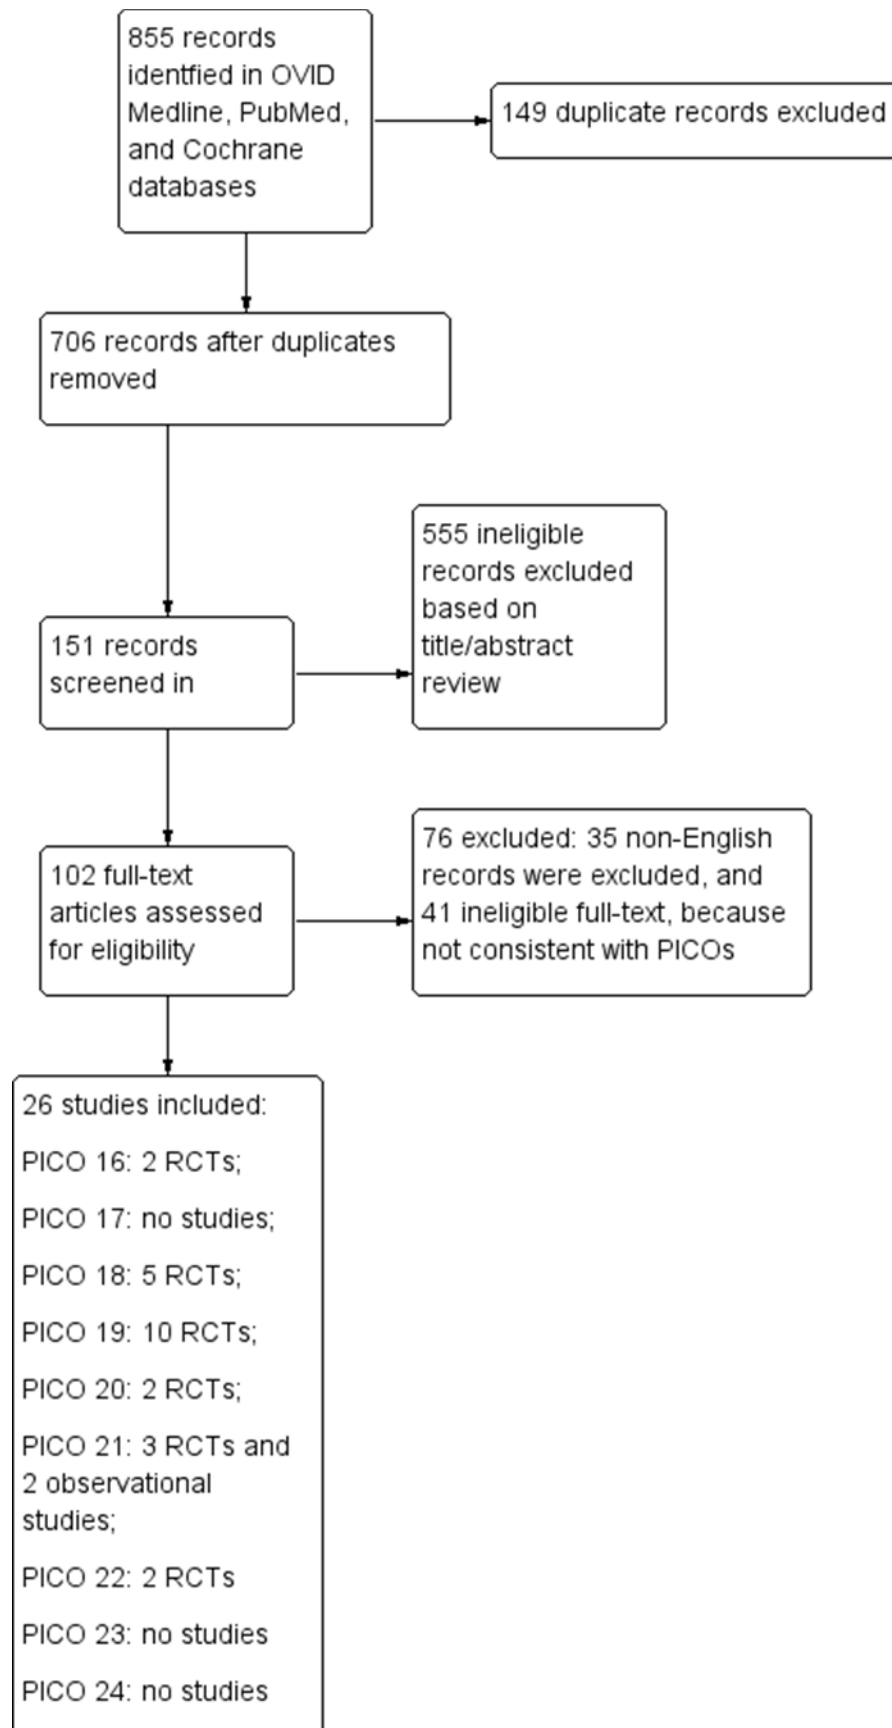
855 records identfied in OVID Medline, PubMed, and Cochrane databases

149 duplicate records excluded

706 records after duplicates removed

151 records screened in

555 ineligible records excluded based on title/abstract review

102 full-text articles assessed for eligibility

76 excluded: 35 non-English records were excluded, and 41 ineligible full-text, because not consistent with PICOs

26 studies included:

PICO 16: 2 RCTs;

PICO 17: no studies;

PICO 18: 5 RCTs;

PICO 19: 10 RCTs;

PICO 20: 2 RCTs;

PICO 21: 3 RCTs and 2 observational studies;

PICO 22: 2 RCTs

PICO 23: no studies

PICO 24: no studies